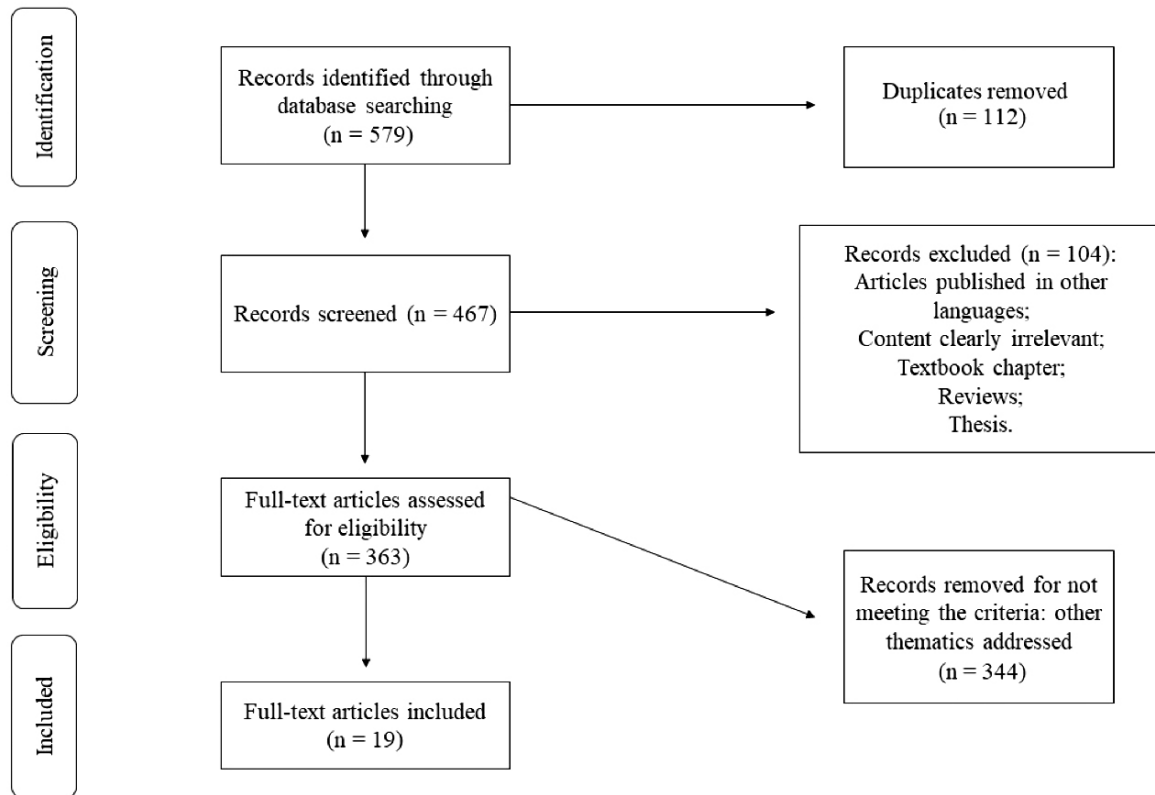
Identification

Records identified through database searching (n = 579)

Duplicates removed (n = 112)

Screening

Records screened (n = 467)

Records excluded (n = 104): Articles published in other languages; Content clearly irrelevant; Textbook chapter; Reviews; Thesis.

Eligibility

Full-text articles assessed for eligibility (n = 363)

Records removed for not meeting the criteria: other thematics addressed (n = 344)

Included

Full-text articles included (n = 19)